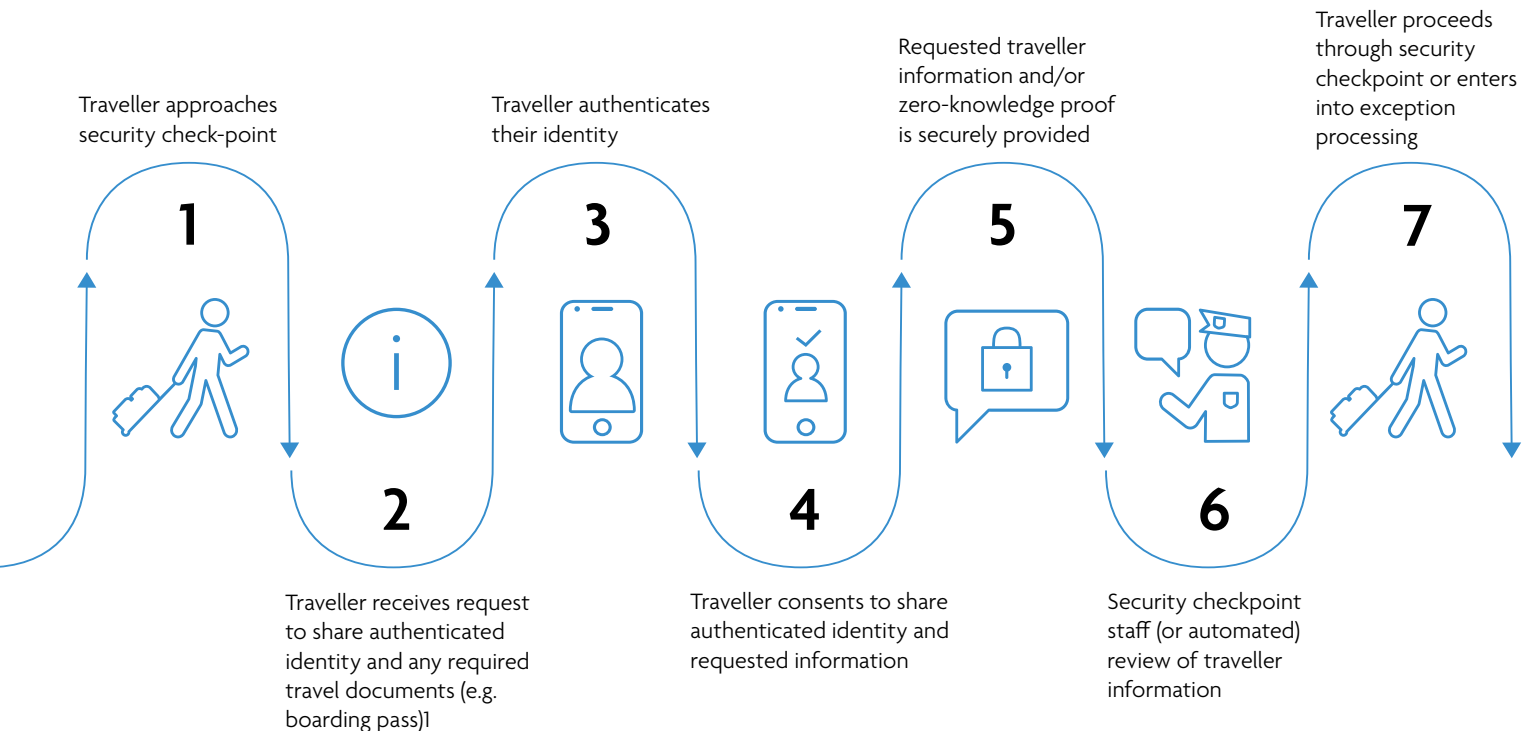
Traveller approaches security check-point

1

Traveller receives request to share authenticated identity and any required travel documents (e.g. boarding pass)1

2

Traveller authenticates their identity

3

Traveller consents to share authenticated identity and requested information

4

Requested traveller information and/or zero-knowledge proof is securely provided

5

Security checkpoint staff (or automated) review of traveller information

6

Traveller proceeds through security checkpoint or enters into exception processing

7